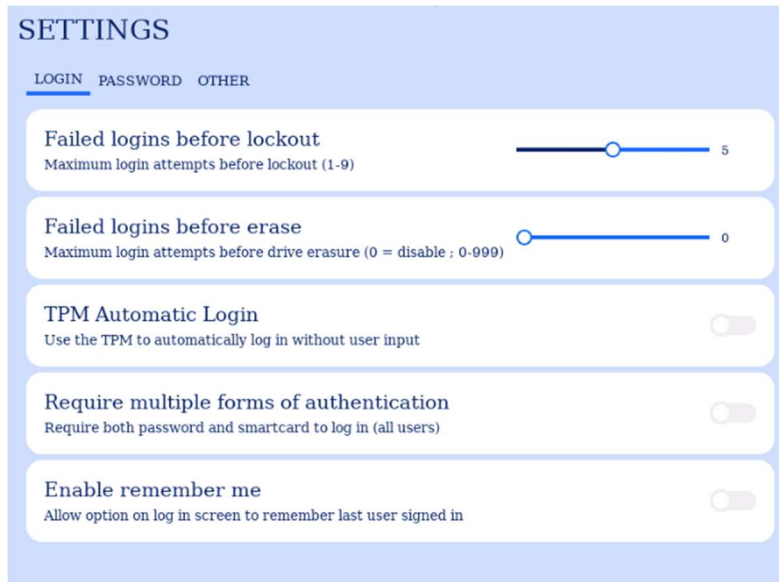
SETTINGS

LOGIN PASSWORD OTHER

Failed logins before lockout
Maximum login attempts before lockout (1-9)
5

Failed logins before erase
Maximum login attempts before drive erasure (0 = disable ; 0-999)
0

TPM Automatic Login
Use the TPM to automatically log in without user input

Require multiple forms of authentication
Require both password and smartcard to log in (all users)

Enable remember me
Allow option on log in screen to remember last user signed in